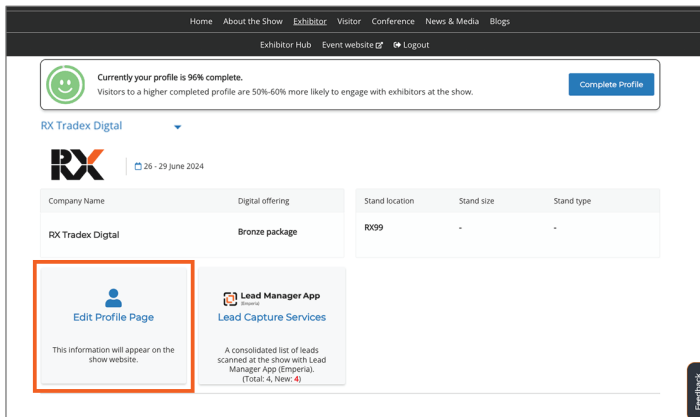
Home About the Show Exhibitor Visitor Conference News & Media Blogs

Exhibitor Hub Event website Logout

Currently your profile is 96% complete.

Visitors to a higher completed profile are 50%-60% more likely to engage with exhibitors at the show.

Complete Profile

RX Tradex Digtal

RX

26 - 29 June 2024

| Company Name | Digital offering |
|---|---|
| RX Tradex Digtal | Bronze package |

| Stand location | Stand size | Stand type |
|---|---|---|
| RX99 | - | - |

Edit Profile Page

This information will appear on the show website.

Lead Manager App
(Emperia)

Lead Capture Services

A consolidated list of leads scanned at the show with Lead Manager App (Emperia). (Total: 4, New: 4)

Feedback